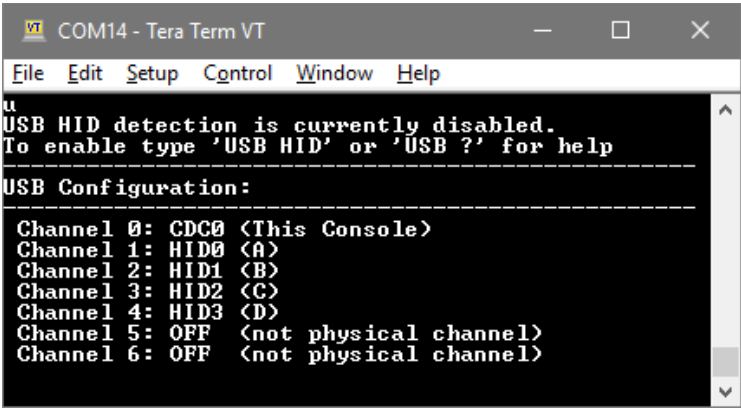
VT COM14 - Tera Term VT

File Edit Setup Control Window Help

u
USB HID detection is currently disabled.
To enable type 'USB HID' or 'USB ?' for help
------------------------------------------------
USB Configuration:
------------------------------------------------
Channel 0: CDC0 (This Console)
Channel 1: HID0 (A)
Channel 2: HID1 (B)
Channel 3: HID2 (C)
Channel 4: HID3 (D)
Channel 5: OFF (not physical channel)
Channel 6: OFF (not physical channel)